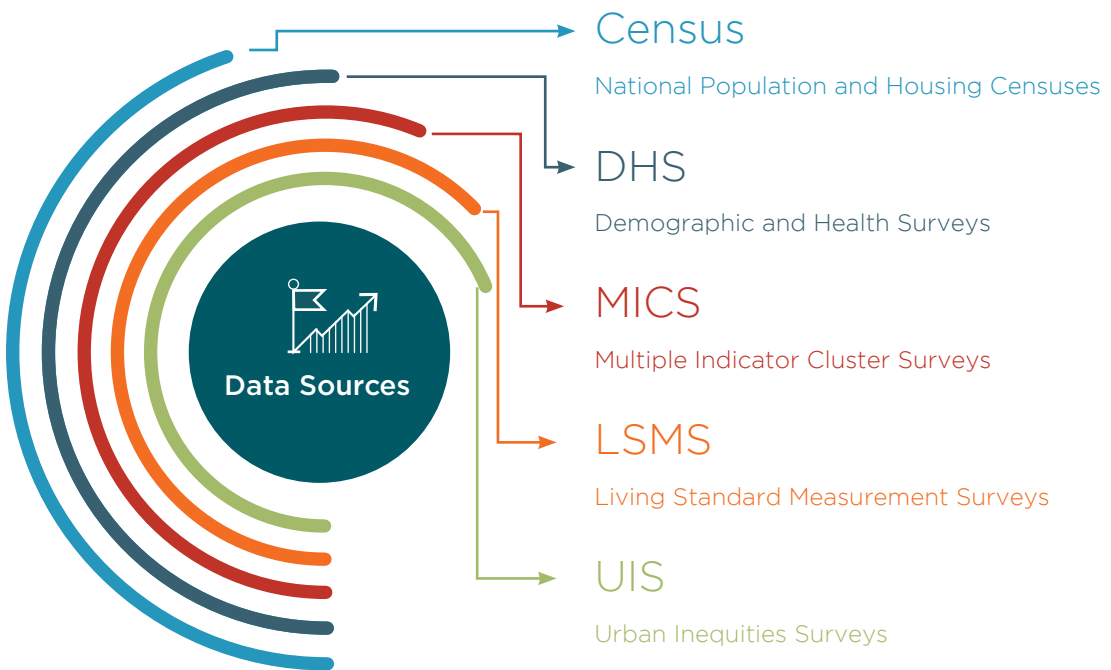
Data Sources

Census

National Population and Housing Censuses

DHS

Demographic and Health Surveys

MICS

Multiple Indicator Cluster Surveys

LSMS

Living Standard Measurement Surveys

UIS

Urban Inequities Surveys